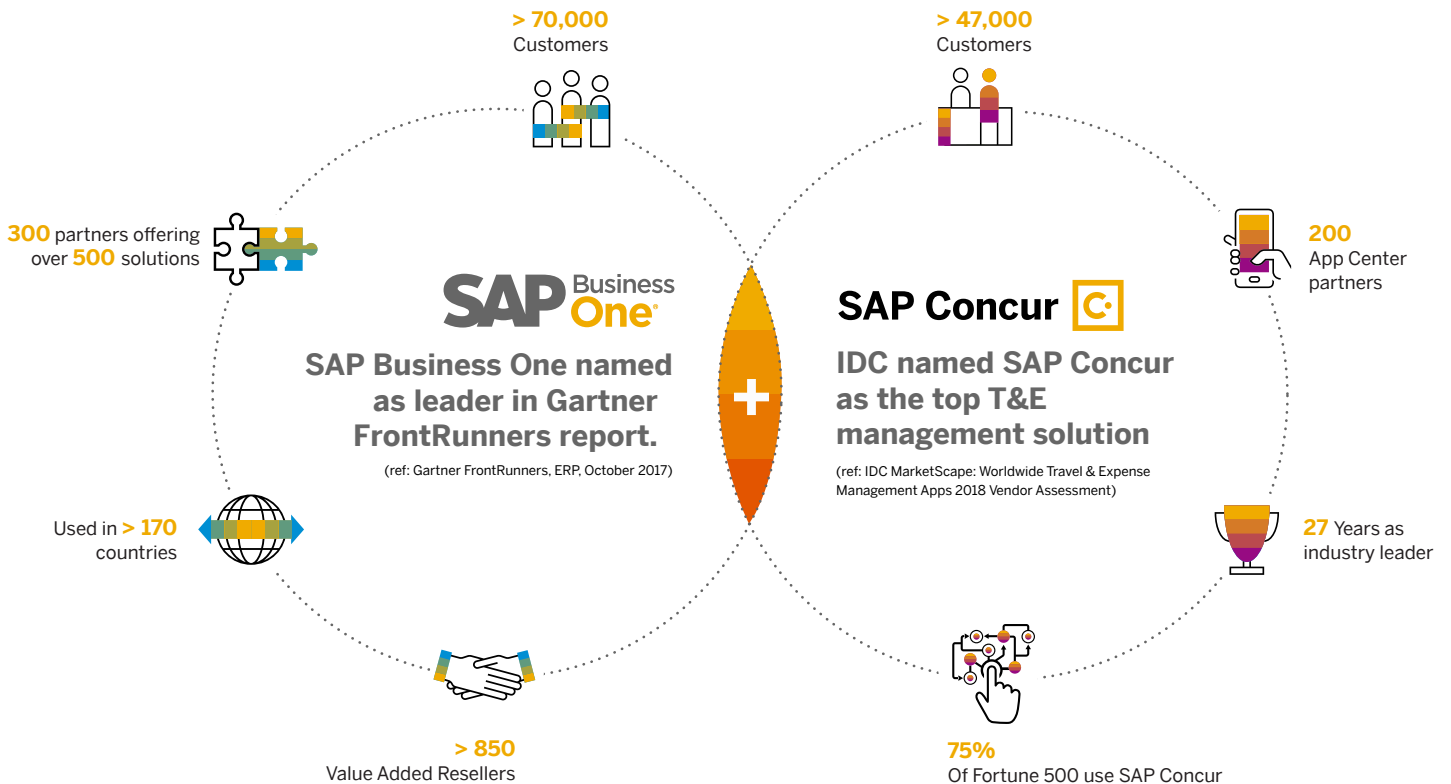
> 70,000
Customers

> 47,000
Customers

300 partners offering over 500 solutions

200
App Center partners

SAP Business One

SAP Business One named as leader in Gartner FrontRunners report.

(ref: Gartner FrontRunners, ERP, October 2017)

+

SAP Concur

IDC named SAP Concur as the top T&E management solution

(ref: IDC MarketScape: Worldwide Travel & Expense Management Apps 2018 Vendor Assessment)

Used in > 170 countries

27 Years as industry leader

> 850
Value Added Resellers

75%
Of Fortune 500 use SAP Concur